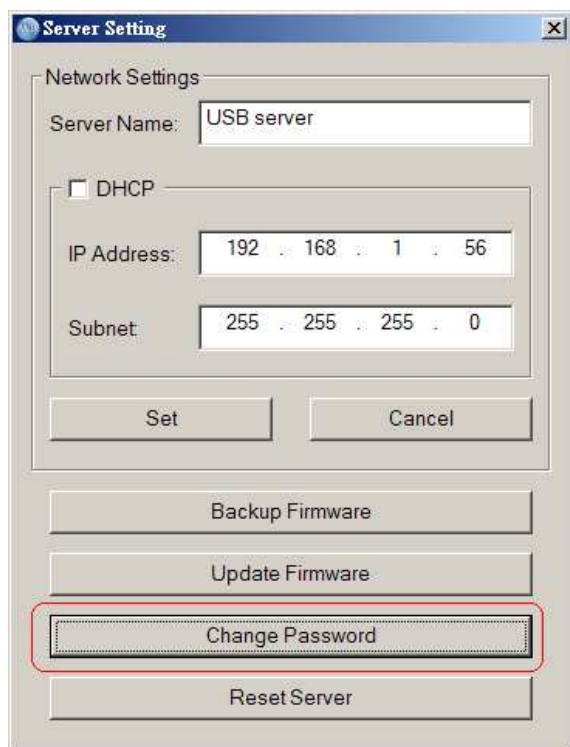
Server Setting

Network Settings

Server Name: USB server

DHCP

IP Address: 192 . 168 . 1 . 56

Subnet: 255 . 255 . 255 . 0

Set

Cancel

Backup Firmware

Update Firmware

Change Password

Reset Server